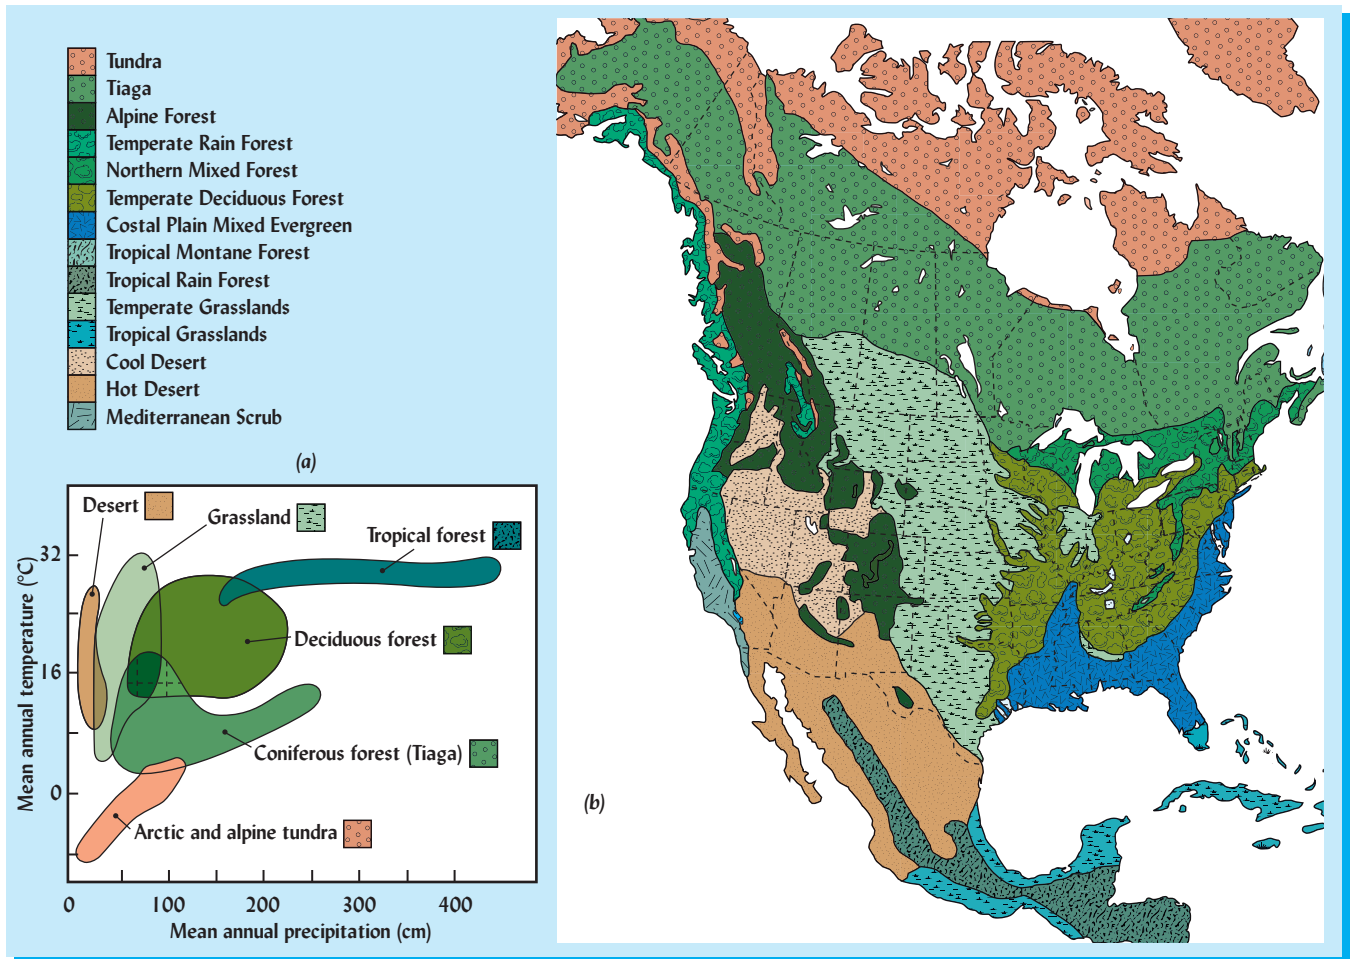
Tundra
Tiaga
Alpine Forest
Temperate Rain Forest
Northern Mixed Forest
Temperate Deciduous Forest
Costal Plain Mixed Evergreen
Tropical Montane Forest
Tropical Rain Forest
Temperate Grasslands
Tropical Grasslands
Cool Desert
Hot Desert
Mediterranean Scrub

(a)

Desert
Grassland
Tropical forest
Deciduous forest
Coniferous forest (Tiaga)
Arctic and alpine tundra

Mean annual temperature (°C)
32
16
0

0
100
200
300
400
Mean annual precipitation (cm)

(b)